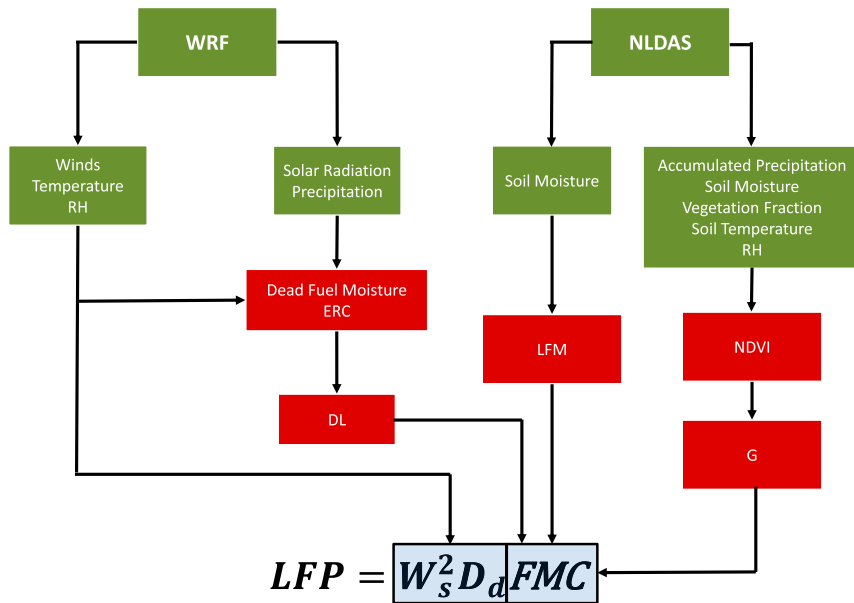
WRF

NLDAS

Winds
Temperature
RH

Solar Radiation
Precipitation

Soil Moisture

Accumulated Precipitation
Soil Moisture
Vegetation Fraction
Soil Temperature
RH

Dead Fuel Moisture
ERC

LFM

NDVI

DL

G

$LFP = W_s^2 D_d FMC$